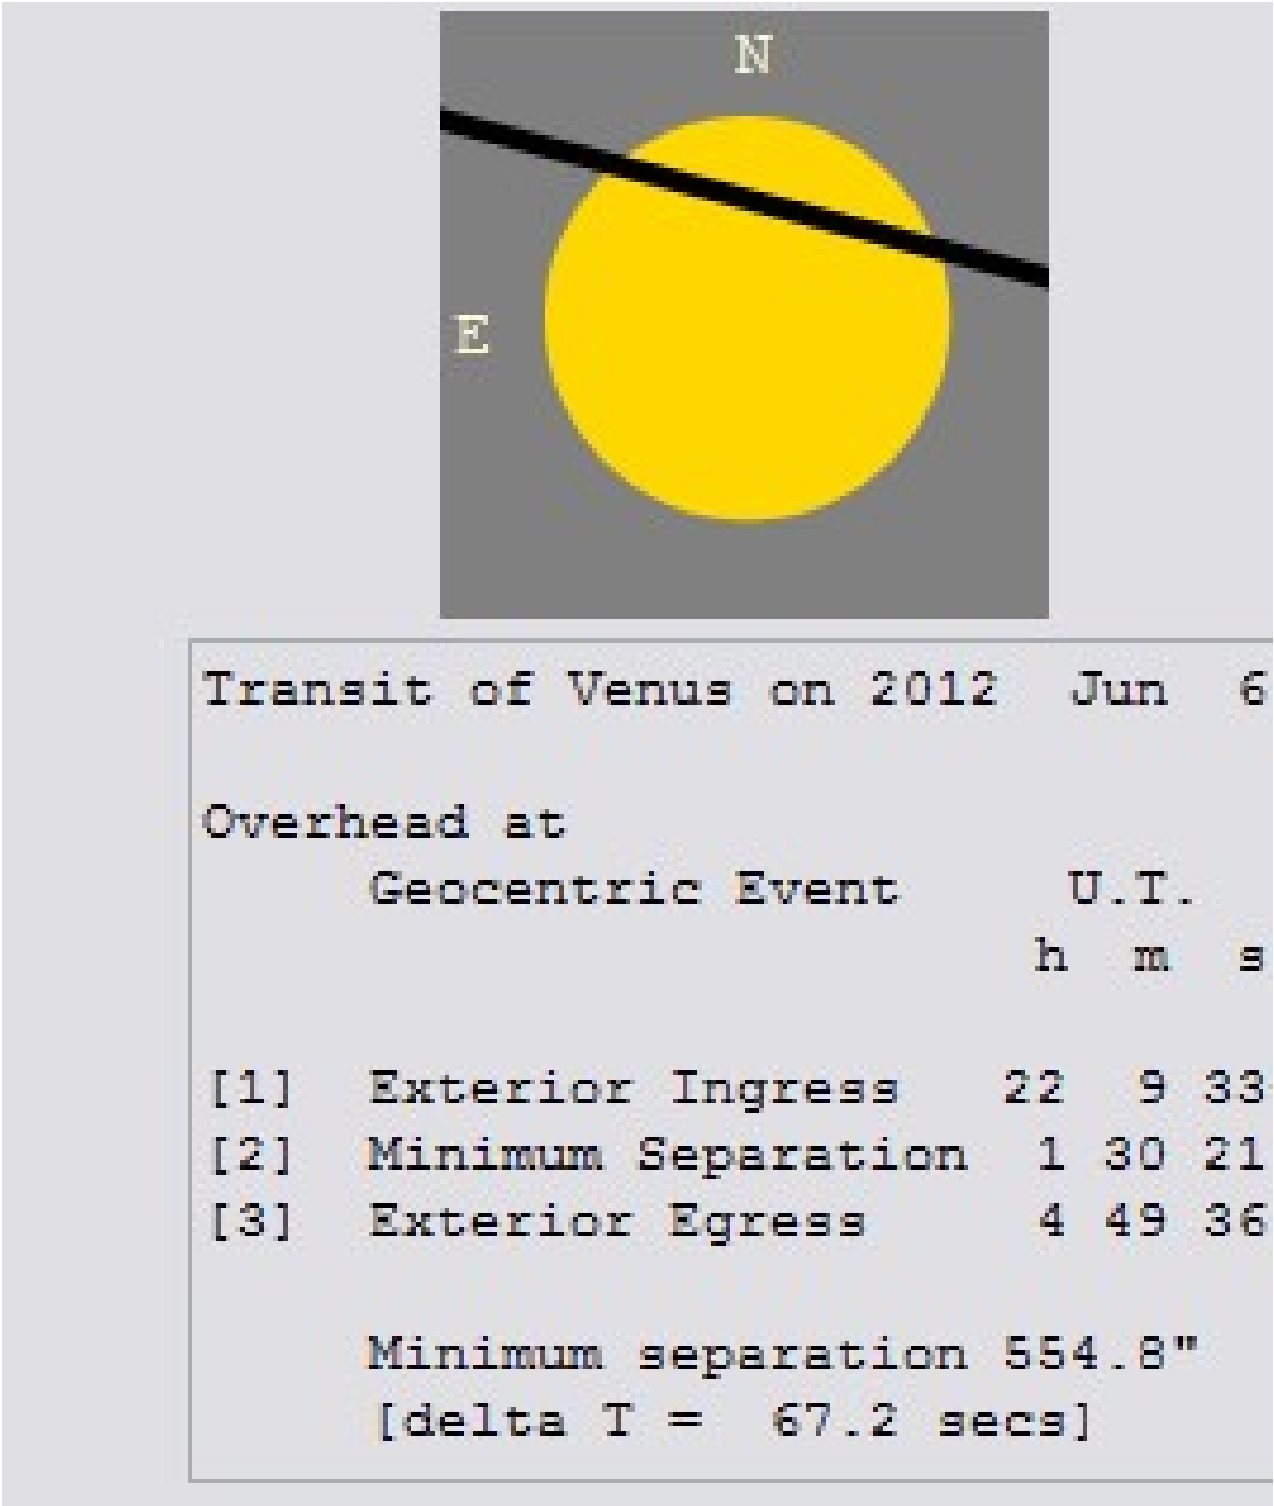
N

E

Transit of Venus on 2012 Jun 6

Overhead at

Geocentric Event U.T.
h m s

[1] Exterior Ingress 22 9 33
[2] Minimum Separation 1 30 21
[3] Exterior Egress 4 49 36

Minimum separation 554.8"
[delta T = 67.2 secs]